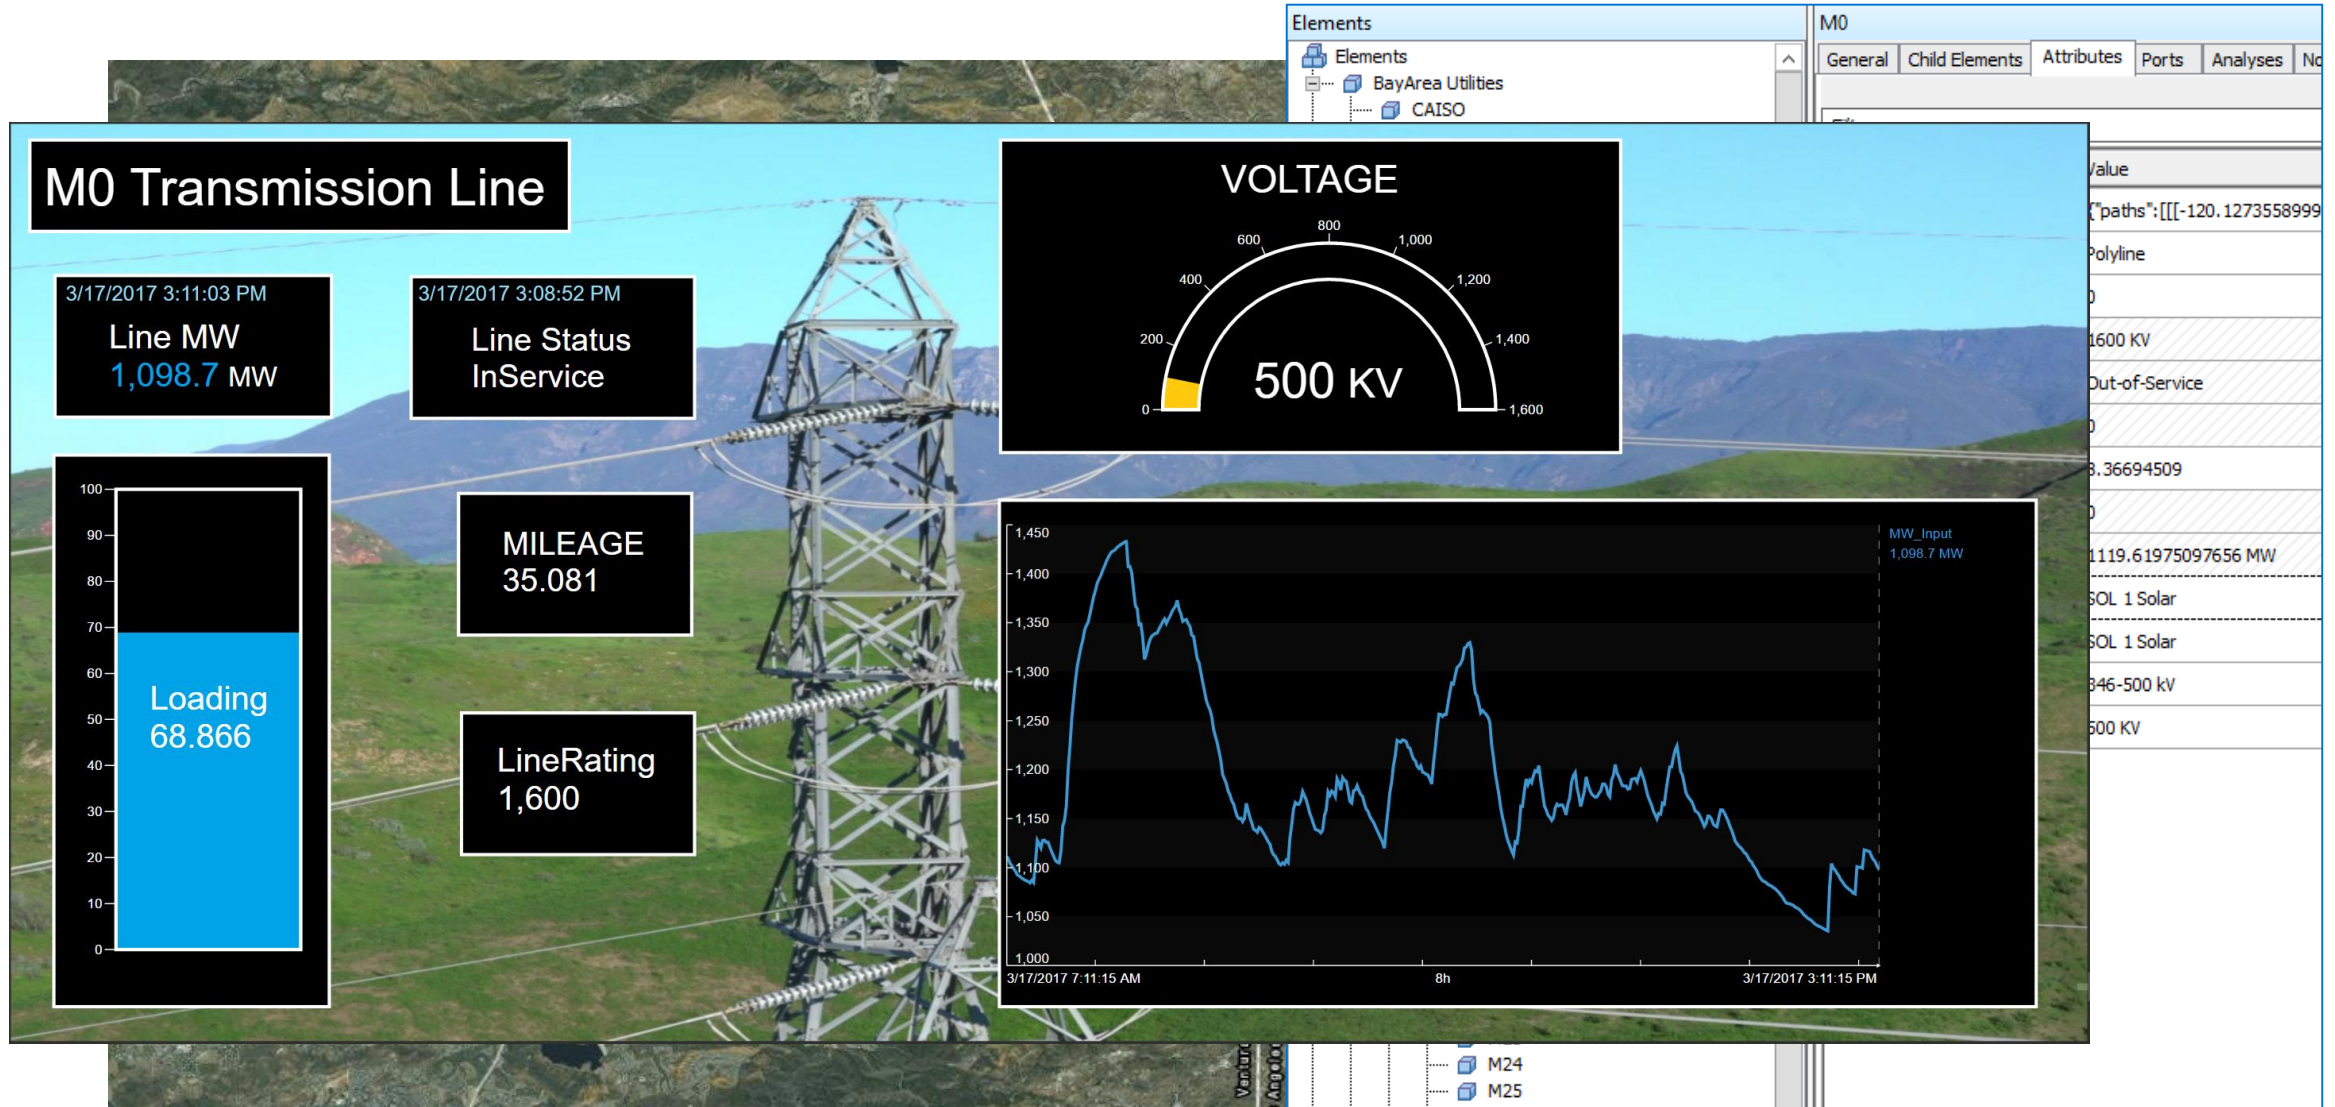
Elements
Elements
BayArea Utilities
CAISO

M0
General | Child Elements | Attributes | Ports | Analyses | No

Value
{"paths":[[[-120.1273558999
Polyline
0
1600 KV
Out-of-Service
0
3.36694509
0
1119.61975097656 MW
SOL 1 Solar
SOL 1 Solar
346-500 kV
500 KV

M0 Transmission Line

3/17/2017 3:11:03 PM
Line MW
1,098.7 MW

3/17/2017 3:08:52 PM
Line Status
InService

VOLTAGE
0
200
400
600
800
1,000
1,200
1,400
1,600
500 KV

100
90
80
70
60
50
40
30
20
10
0
Loading
68.866

MILEAGE
35.081

LineRating
1,600

1,450
1,400
1,350
1,300
1,250
1,200
1,150
1,100
1,050
1,000
MW_Input
1,098.7 MW
3/17/2017 7:11:15 AM
8h
3/17/2017 3:11:15 PM

M24
M25